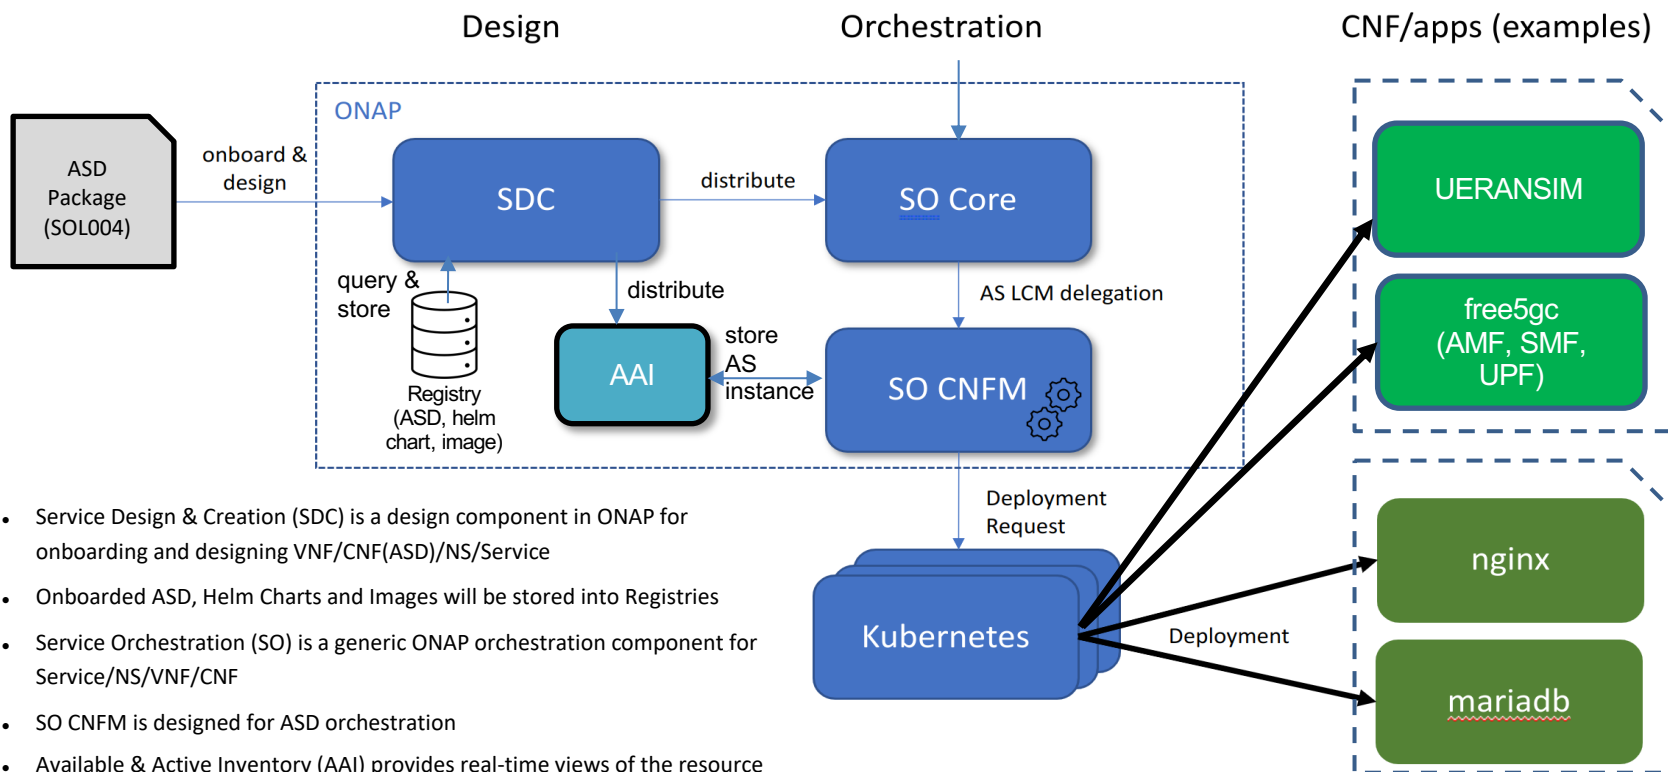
Design

Orchestration

CNF/apps (examples)

ONAP

ASD Package (SOL004)

onboard & design

SDC

distribute

SO Core

query & store

Registry (ASD, helm chart, image)

distribute

AAI

store AS instance

AS LCM delegation

SO CNFM

UERANSIM

free5gc (AMF, SMF, UPF)

Deployment Request

Kubernetes

Deployment

nginx

mariadb

• Service Design & Creation (SDC) is a design component in ONAP for onboarding and designing VNF/CNF(ASD)/NS/Service

• Onboarded ASD, Helm Charts and Images will be stored into Registries

• Service Orchestration (SO) is a generic ONAP orchestration component for Service/NS/VNF/CNF

• SO CNFM is designed for ASD orchestration

• Available & Active Inventory (AAI) provides real-time views of the resource